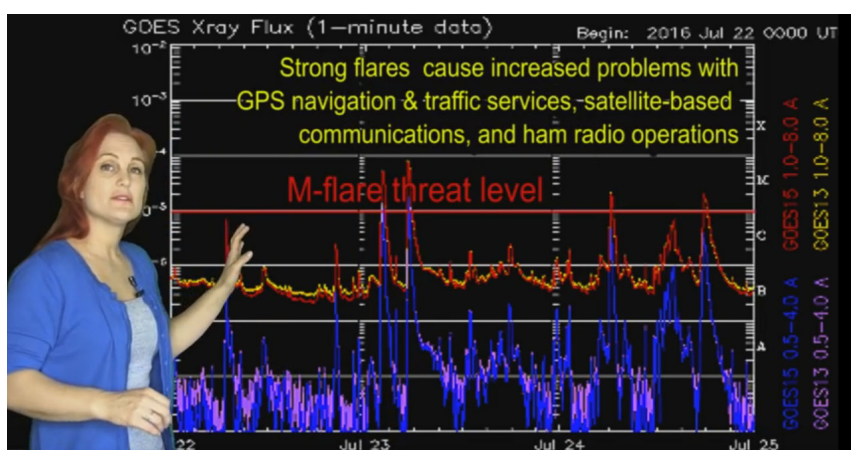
GOES Xray Flux (1-minute data)

Begin: 2016 Jul 22 0000 UT

$10^{-2}$

$10^{-3}$

Strong flares cause increased problems with GPS navigation & traffic services, satellite-based communications, and ham radio operations

M-flare threat level

X

M

C

B

A

GOES15 1.0–8.0 A

GOES13 1.0–8.0 A

GOES15 0.5–4.0 A

GOES13 0.5–4.0 A

22

Jul 23

Jul 24

Jul 25